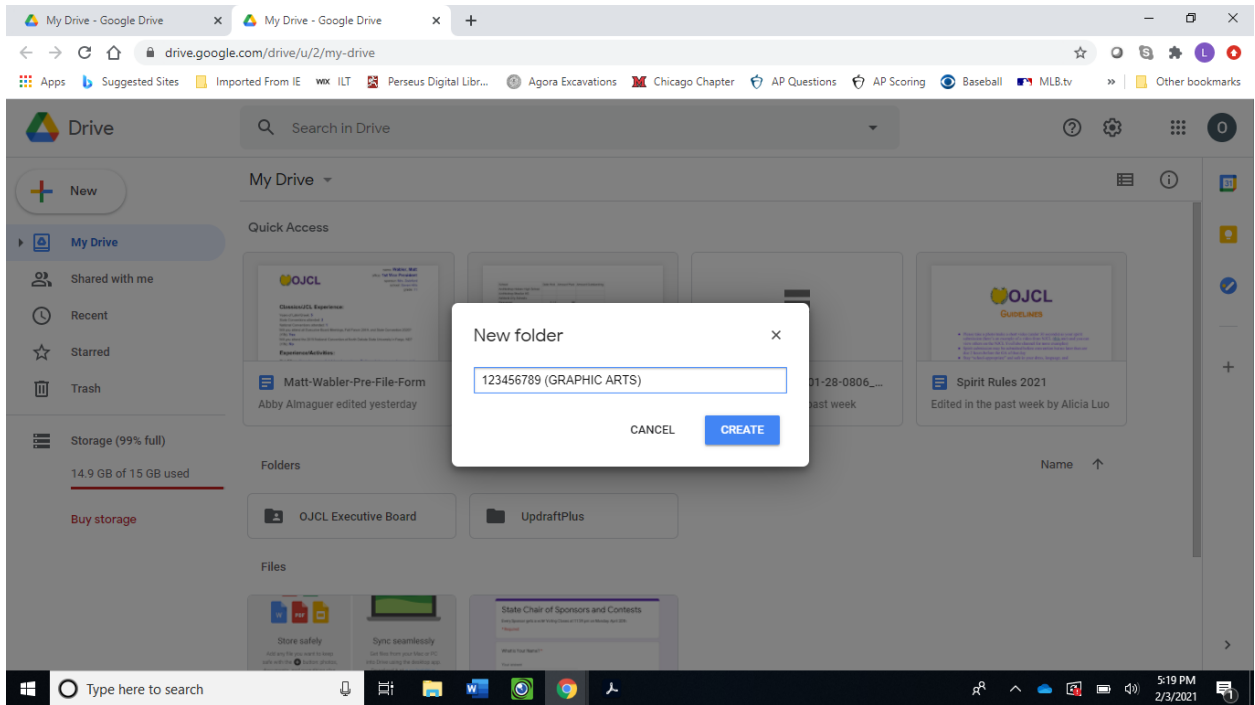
My Drive - Google Drive
My Drive - Google Drive

drive.google.com/drive/u/2/my-drive

Apps Suggested Sites Imported From IE ILT Perseus Digital Libr... Agora Excavations Chicago Chapter AP Questions AP Scoring Baseball MLB.tv » Other bookmarks

Drive

Search in Drive

New

My Drive

Shared with me

Recent

Starred

Trash

Storage (99% full)

14.9 GB of 15 GB used

Buy storage

My Drive

Quick Access

Matt-Wabler-Pre-File-Form
Abby Almaguer edited yesterday

01-28-0806_...
past week

Spirit Rules 2021
Edited in the past week by Alicia Luo

New folder

123456789 (GRAPHIC ARTS)

CANCEL CREATE

Folders

Name

OJCL Executive Board

UpdraftPlus

Files

Store safely

Sync seamlessly

State Chair of Sponsors and Contests

Type here to search

5:19 PM
2/3/2021